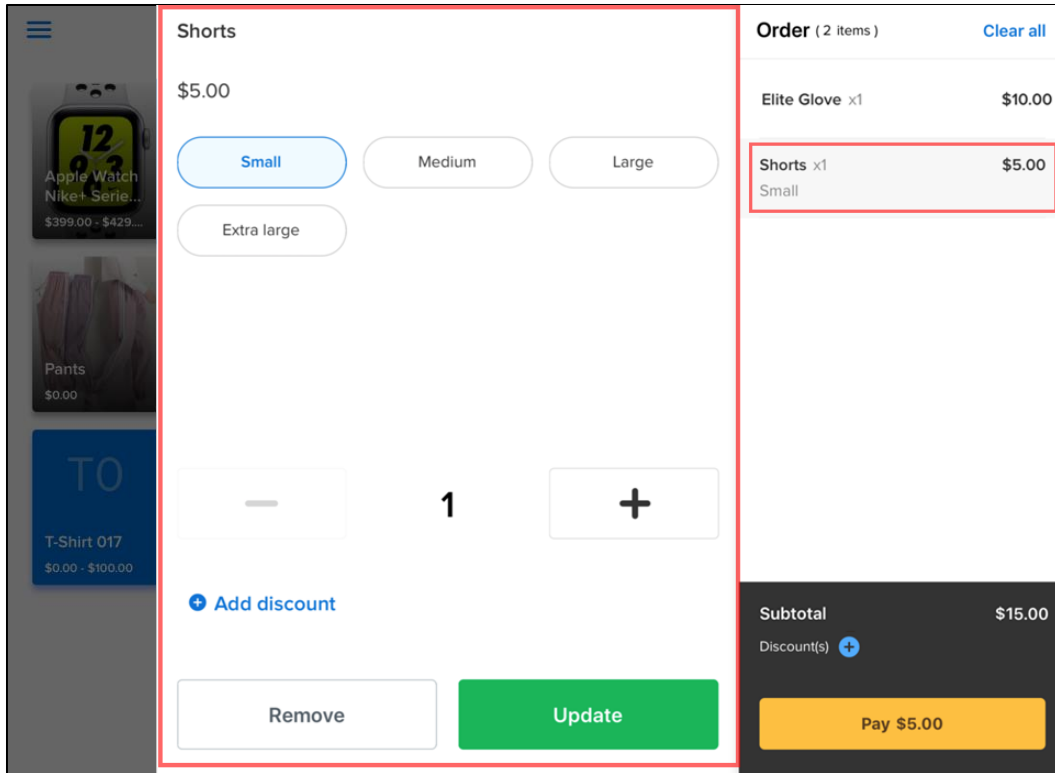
Apple Watch Nike+ Serie...
$399.00 - $429....

Pants
$0.00

TO
T-Shirt 017
$0.00 - $100.00

Shorts

$5.00

Small
Medium
Large
Extra large

—
1
+

Add discount

Remove
Update

Order (2 items)
Clear all

Elite Glove x1 $10.00

Shorts x1 $5.00
Small

Subtotal $15.00
Discount(s)

Pay $5.00